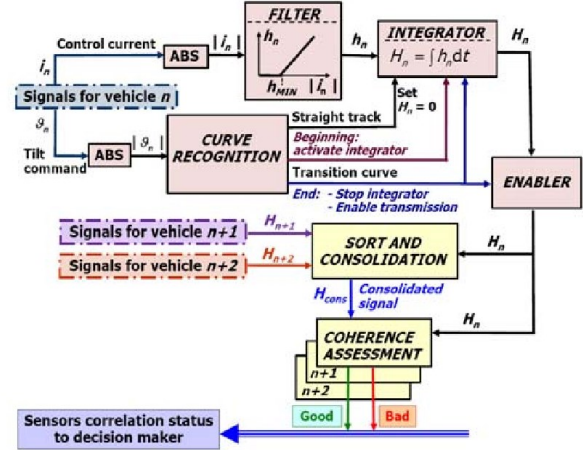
FILTER

INTEGRATOR

$H_n = \int h_n dt$

$H_n$

$h_n$

$h_n$

Control current

ABS

$|i_n|$

$h_{MIN}$

$|i_n|$

$i_n$

Signals for vehicle $n$

$\vartheta_n$

Tilt command

ABS

$|\vartheta_n|$

CURVE RECOGNITION

Set $H_n = 0$

Straight track

Beginning: activate integrator

Transition curve

End: - Stop integrator - Enable transmission

ENABLER

Signals for vehicle $n+1$

$H_{n+1}$

Signals for vehicle $n+2$

$H_{n+2}$

SORT AND CONSOLIDATION

$H_n$

$H_{cons}$

Consolidated signal

$H_n$

COHERENCE ASSESSMENT

$n+1$

$n+2$

Good

Bad

Sensors correlation status to decision maker